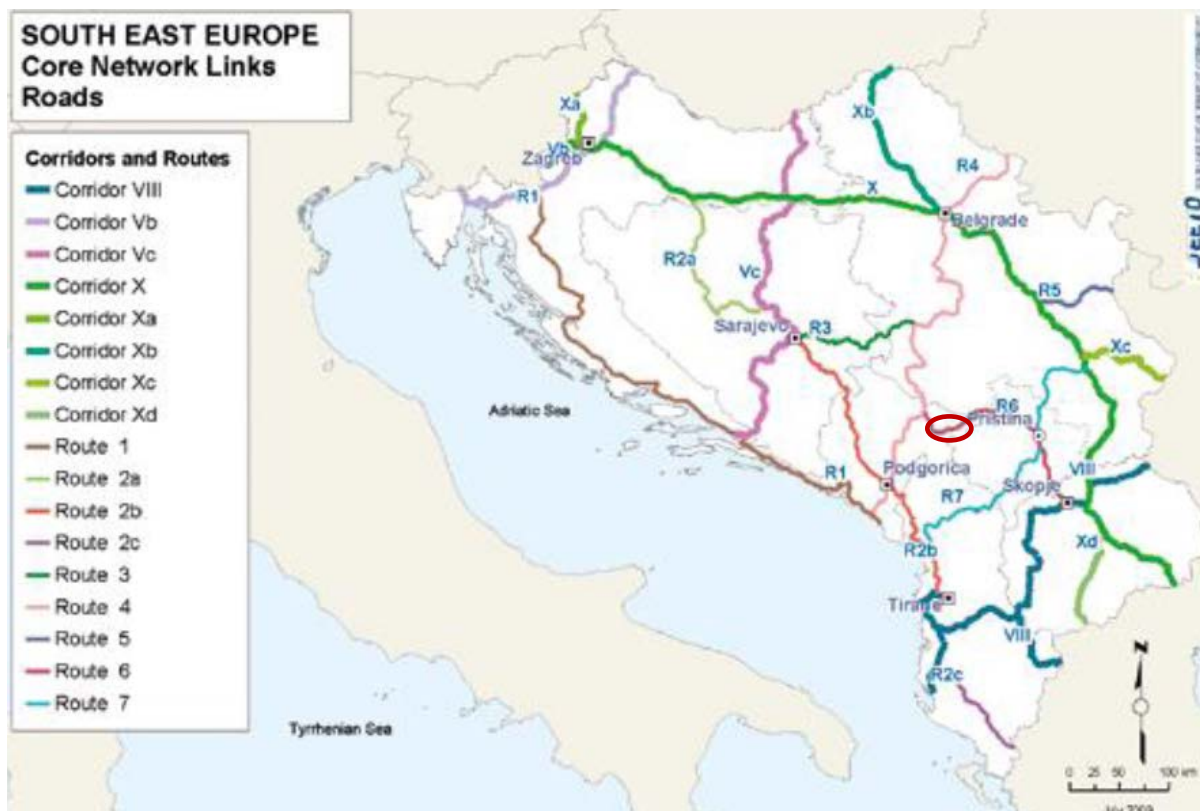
SOUTH EAST EUROPE
Core Network Links
Roads

Corridors and Routes
Corridor VIII
Corridor Vb
Corridor Vc
Corridor X
Corridor Xa
Corridor Xb
Corridor Xc
Corridor Xd
Route 1
Route 2a
Route 2b
Route 2c
Route 3
Route 4
Route 5
Route 6
Route 7

Xa
Vb
Zagreb
R1
Xb
R4
X
Belgrade
R2a
Vc
R5
Sarajevo
R3
Xc
Adriatic Sea
R6
Pristina
R1
Podgorica
VIII
R7
Skopje
R2b
Xd
Tirana
VIII
R2c
Tyrrhenian Sea
N
0 25 50 100 km
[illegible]